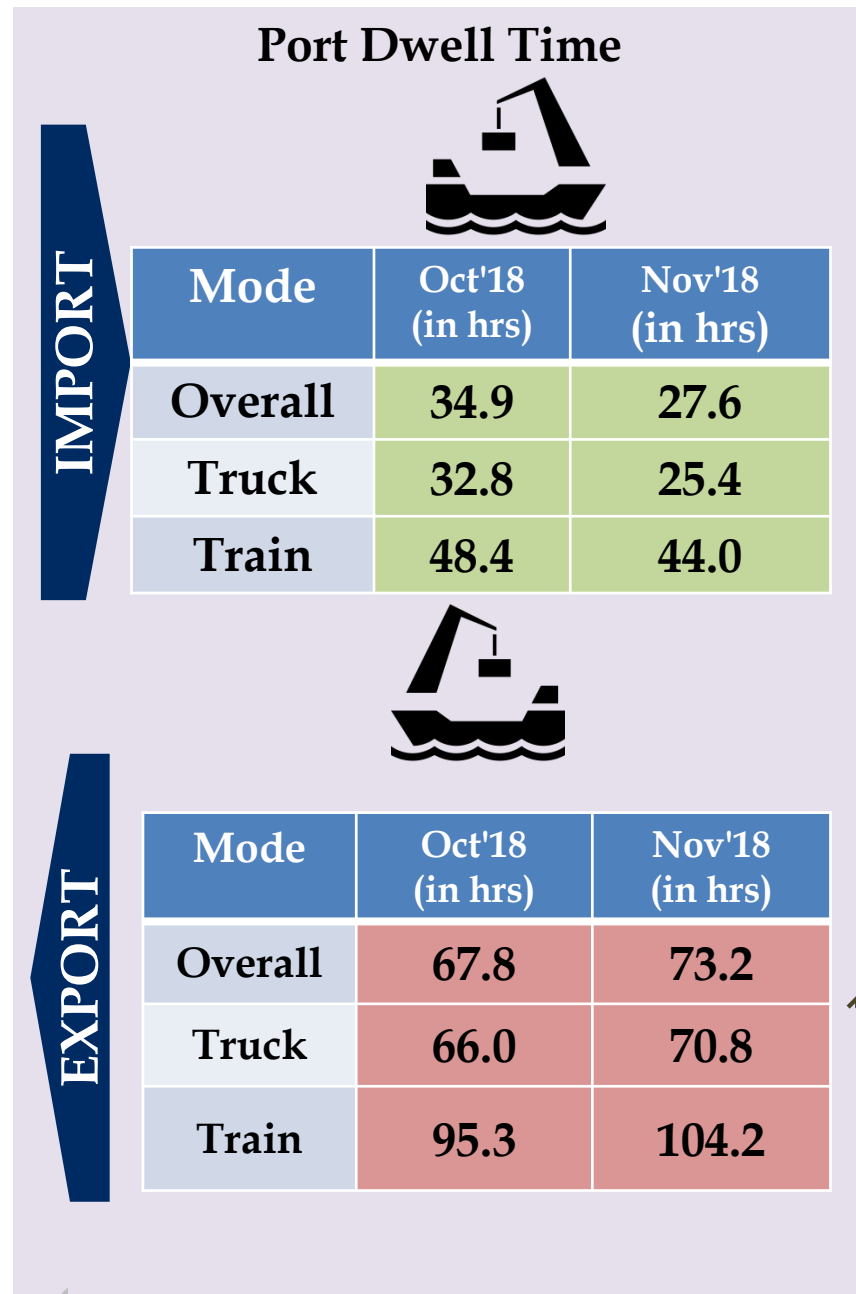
Port Dwell Time

IMPORT

| Mode | Oct'18 (in hrs) | Nov'18 (in hrs) |
|---|---|---|
| Overall | 34.9 | 27.6 |
| Truck | 32.8 | 25.4 |
| Train | 48.4 | 44.0 |

EXPORT

| Mode | Oct'18 (in hrs) | Nov'18 (in hrs) |
|---|---|---|
| Overall | 67.8 | 73.2 |
| Truck | 66.0 | 70.8 |
| Train | 95.3 | 104.2 |